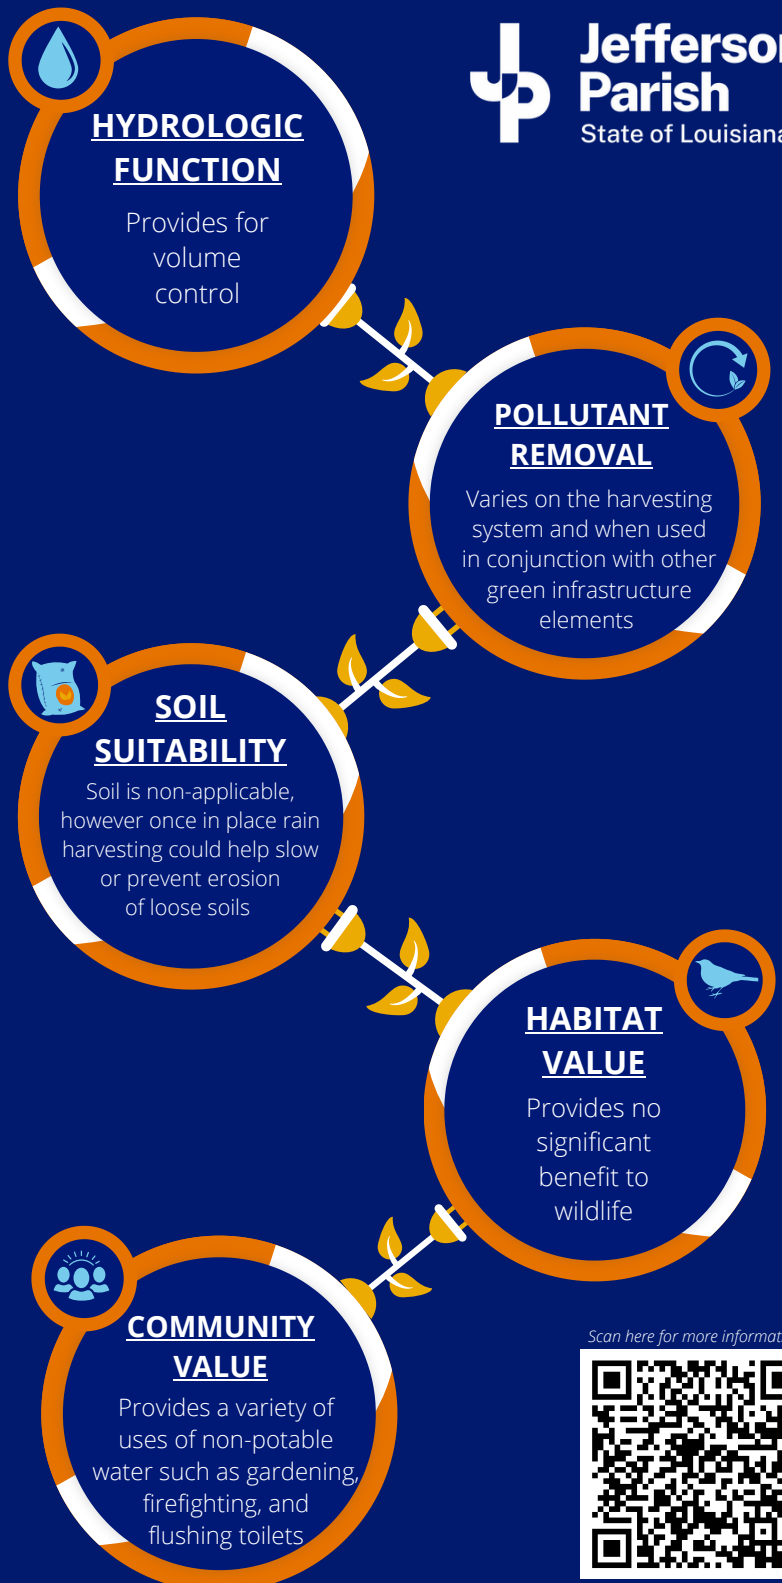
Jefferson
Parish
State of Louisiana

HYDROLOGIC FUNCTION

Provides for volume control

POLLUTANT REMOVAL

Varies on the harvesting system and when used in conjunction with other green infrastructure elements

SOIL SUITABILITY

Soil is non-applicable, however once in place rain harvesting could help slow or prevent erosion of loose soils

HABITAT VALUE

Provides no significant benefit to wildlife

COMMUNITY VALUE

Provides a variety of uses of non-potable water such as gardening, firefighting, and flushing toilets

Scan here for more informat